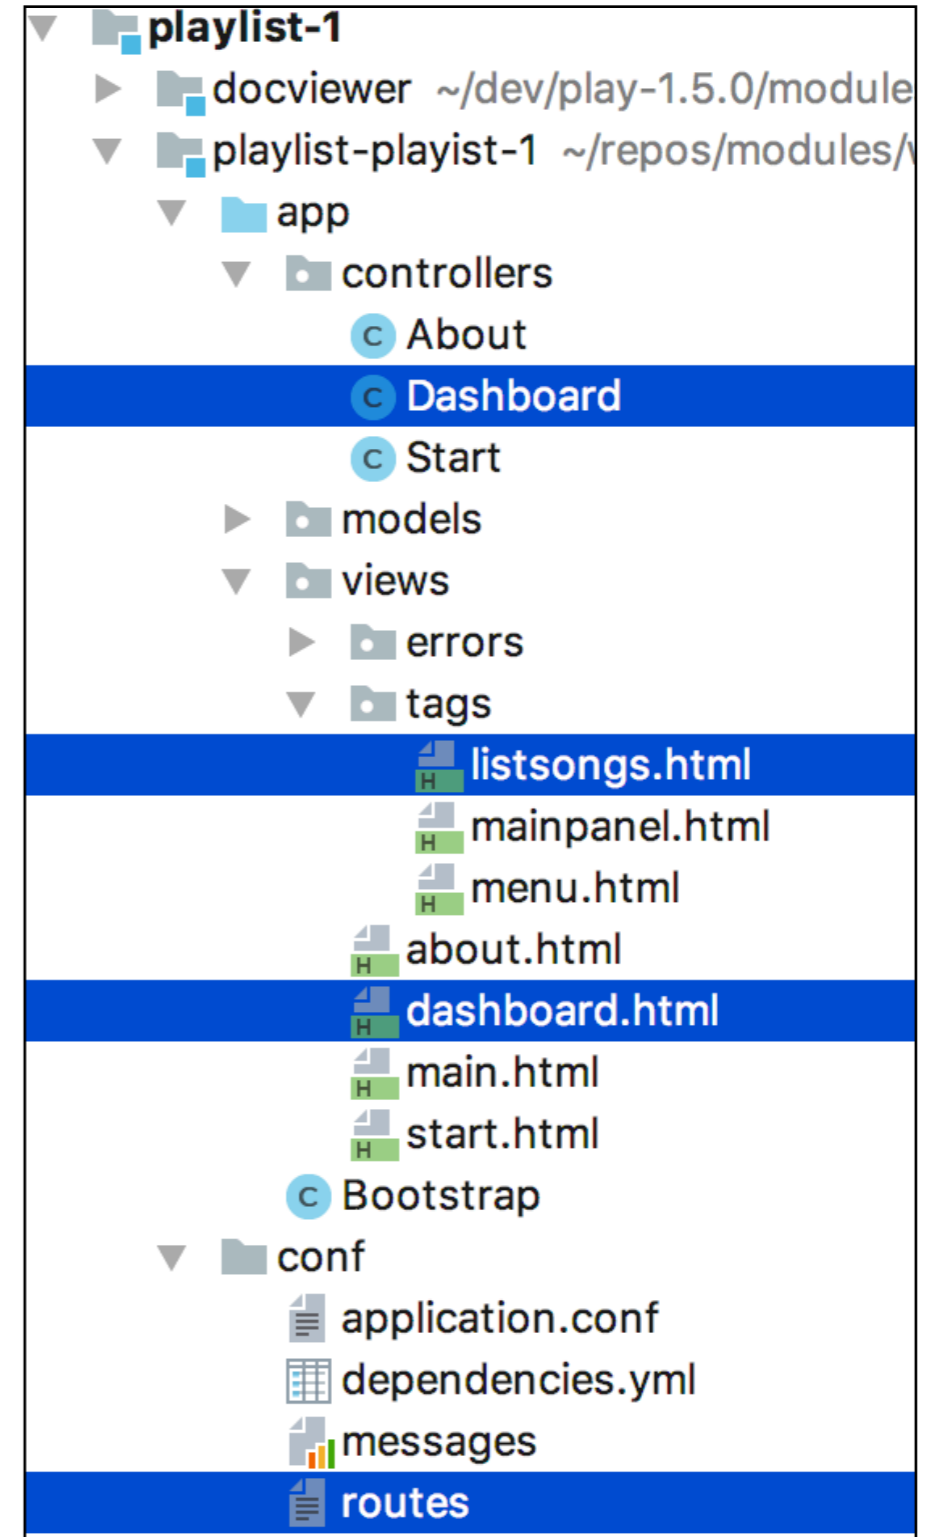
playlist-1
docviewer ~/dev/play-1.5.0/module
playlist-playist-1 ~/repos/modules/
app
controllers
C About
C Dashboard
C Start
models
views
errors
tags
H listsongs.html
H mainpanel.html
H menu.html
H about.html
H dashboard.html
H main.html
H start.html
C Bootstrap
conf
application.conf
dependencies.yml
messages
routes